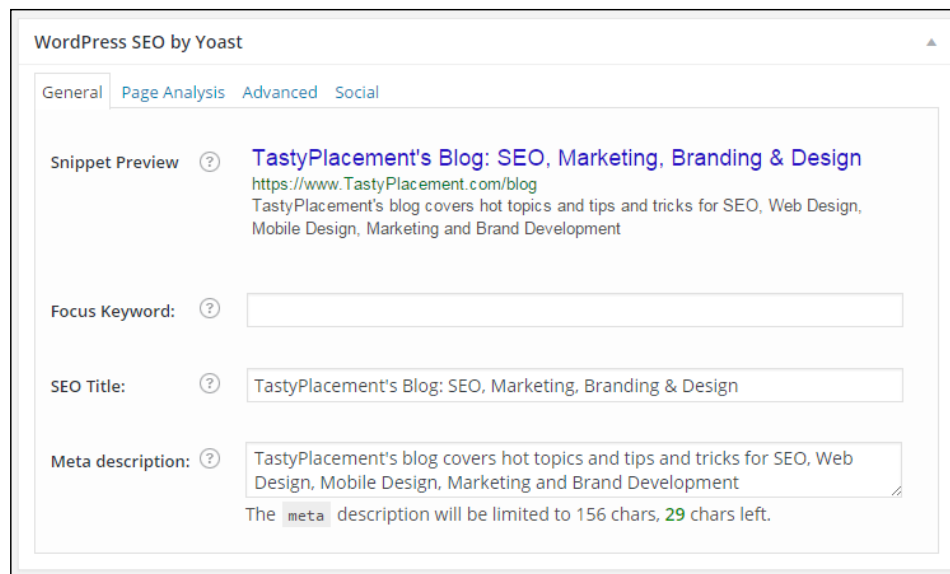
WordPress SEO by Yoast

General Page Analysis Advanced Social

Snippet Preview ?

TastyPlacement's Blog: SEO, Marketing, Branding & Design
https://www.TastyPlacement.com/blog
TastyPlacement's blog covers hot topics and tips and tricks for SEO, Web Design, Mobile Design, Marketing and Brand Development

Focus Keyword: ?

SEO Title: ?

TastyPlacement's Blog: SEO, Marketing, Branding & Design

Meta description: ?

TastyPlacement's blog covers hot topics and tips and tricks for SEO, Web Design, Mobile Design, Marketing and Brand Development

The meta description will be limited to 156 chars, 29 chars left.